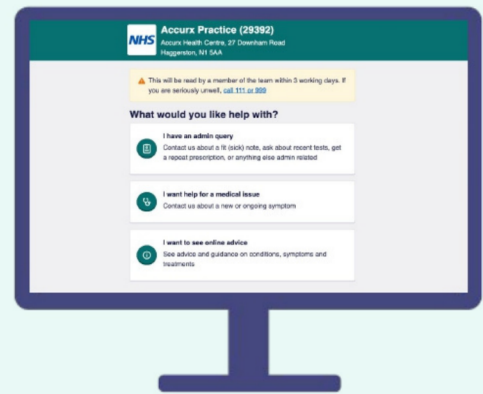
NHS

Accurx Practice (29392)

Accurx Health Centre, 27 Downham Road Haggerston, N1 5AA

This will be read by a member of the team within 3 working days. If you are seriously unwell, call 111 or 999

What would you like help with?

I have an admin query
Contact us about a fit (sick) note, ask about recent tests, get a repeat prescription, or anything else admin related

I want help for a medical issue
Contact us about a new or ongoing symptom

I want to see online advice
See advice and guidance on conditions, symptoms and treatments